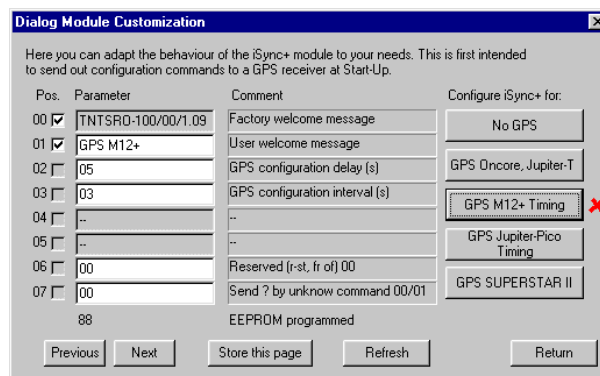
Dialog Module Customization

Here you can adapt the behaviour of the iSync+ module to your needs. This is first intended to send out configuration commands to a GPS receiver at Start-Up.

| Pos. | Parameter | Comment |
|---|---|---|
| 00 | TNTSRO-100/00/1.09 | Factory welcome message |
| 01 | GPS M12+ | User welcome message |
| 02 | 05 | GPS configuration delay (s) |
| 03 | 03 | GPS configuration interval (s) |
| 04 | -- | -- |
| 05 | -- | -- |
| 06 | 00 | Reserved (r-st, fr of) 00 |
| 07 | 00 | Send ? by unknow command 00/01 |
| | 88 | EEPROM programmed |

Configure iSync+ for:

No GPS

GPS Oncore, Jupiter-T

GPS M12+ Timing

GPS Jupiter-Pico Timing

GPS SUPERSTAR II

Previous Next Store this page Refresh Return